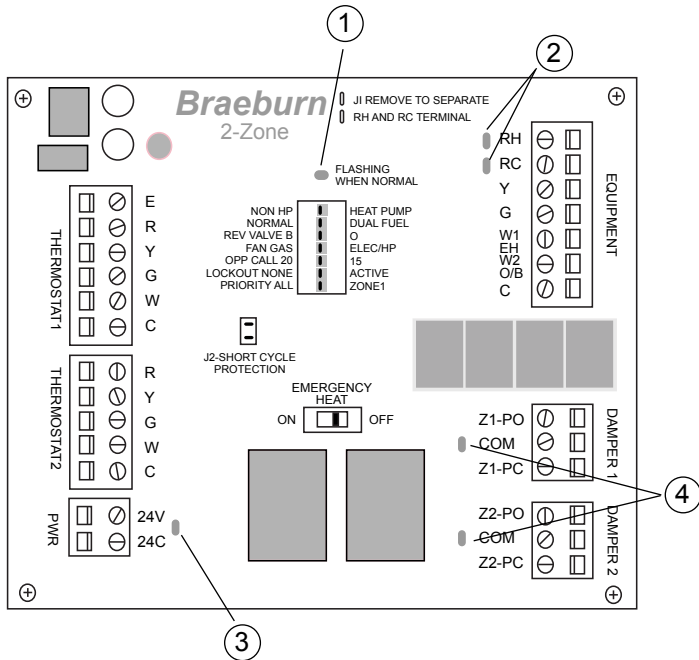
1

2

Braeburn
2-Zone

JI REMOVE TO SEPARATE
RH AND RC TERMINAL

FLASHING
WHEN NORMAL

RH
RC
Y
G
W1
EH
W2
O/B
C

EQUIPMENT

E
R
Y
G
W
C

THERMOSTAT1

NON HP
NORMAL
REV VALVE B
FAN GAS
OPP CALL 20
LOCKOUT NONE
PRIORITY ALL

HEAT PUMP
DUAL FUEL
O
ELEC/HP
15
ACTIVE
ZONE1

J2-SHORT CYCLE
PROTECTION

THERMOSTAT2

R
Y
G
W
C

EMERGENCY
HEAT
ON
OFF

Z1-PO
COM
Z1-PC

DAMPER 1

4

PWR

24V
24C

Z2-PO
COM
Z2-PC

DAMPER 2

3